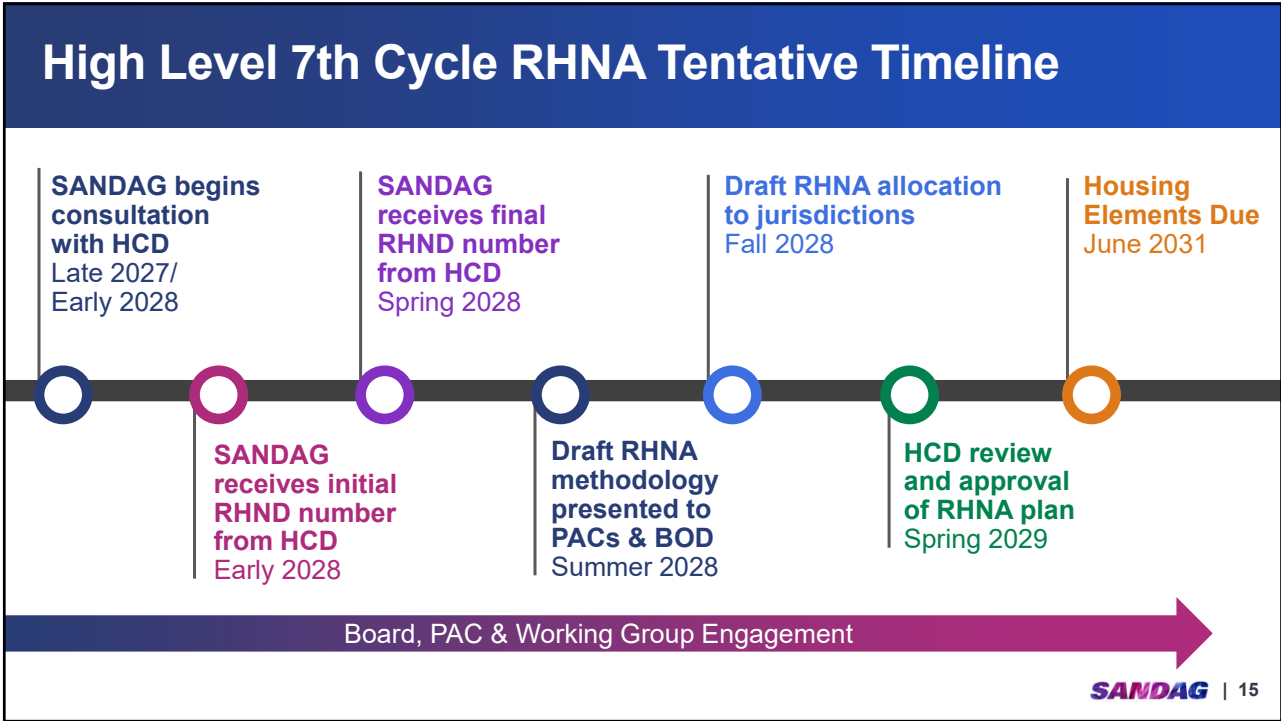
High Level 7th Cycle RHNA Tentative Timeline

SANDAG begins consultation with HCD
Late 2027/ Early 2028

SANDAG receives final RHND number from HCD
Spring 2028

Draft RHNA allocation to jurisdictions
Fall 2028

Housing Elements Due
June 2031

SANDAG receives initial RHND number from HCD
Early 2028

Draft RHNA methodology presented to PACs & BOD
Summer 2028

HCD review and approval of RHNA plan
Spring 2029

Board, PAC & Working Group Engagement

SANDAG | 15